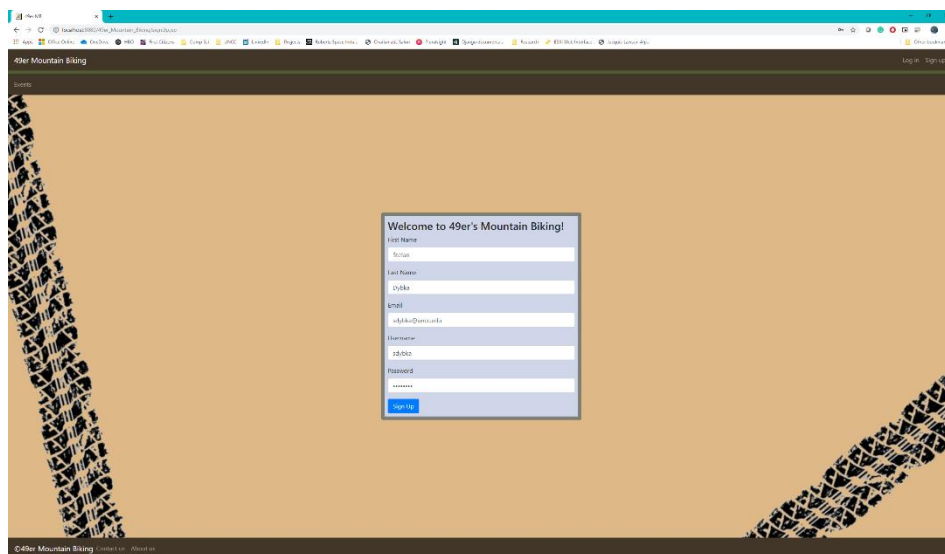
49er Mountain Biking

Log in Sign up

Events

Welcome to 49er's Mountain Biking!

First Name

Stefan

Last Name

Dybka

Email

sdybka@uncc.edu

Username

sdybka

Password

••••••••

Sign Up

©49er Mountain Biking Contact us About us